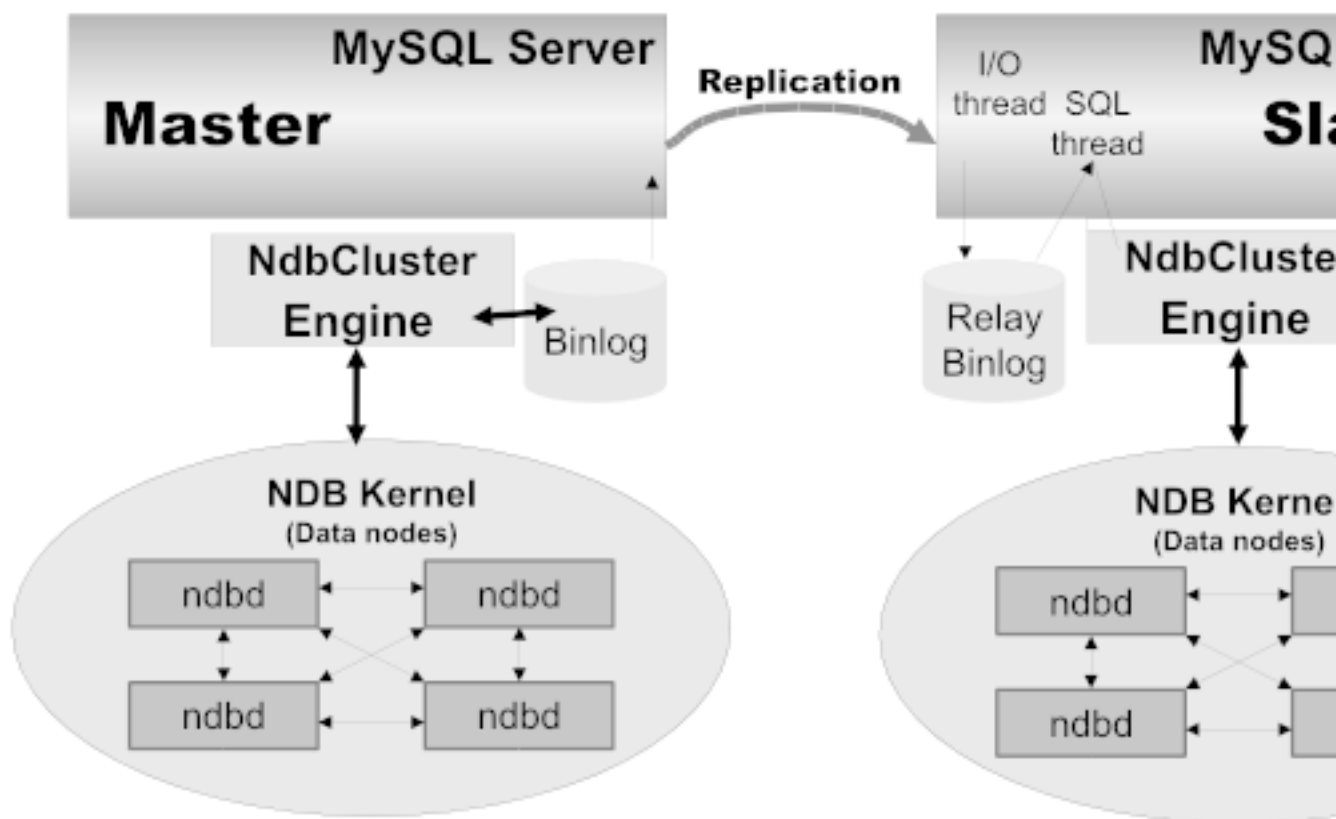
MySQL Server

Master

Replication

NdbCluster Engine

Binlog

NDB Kernel
(Data nodes)

ndbd

ndbd

ndbd

ndbd

I/O thread

SQL thread

MySQ

Sla

Relay Binlog

NdbCluste

Engine

NDB Kerne
(Data nodes)

ndbd

ndbd